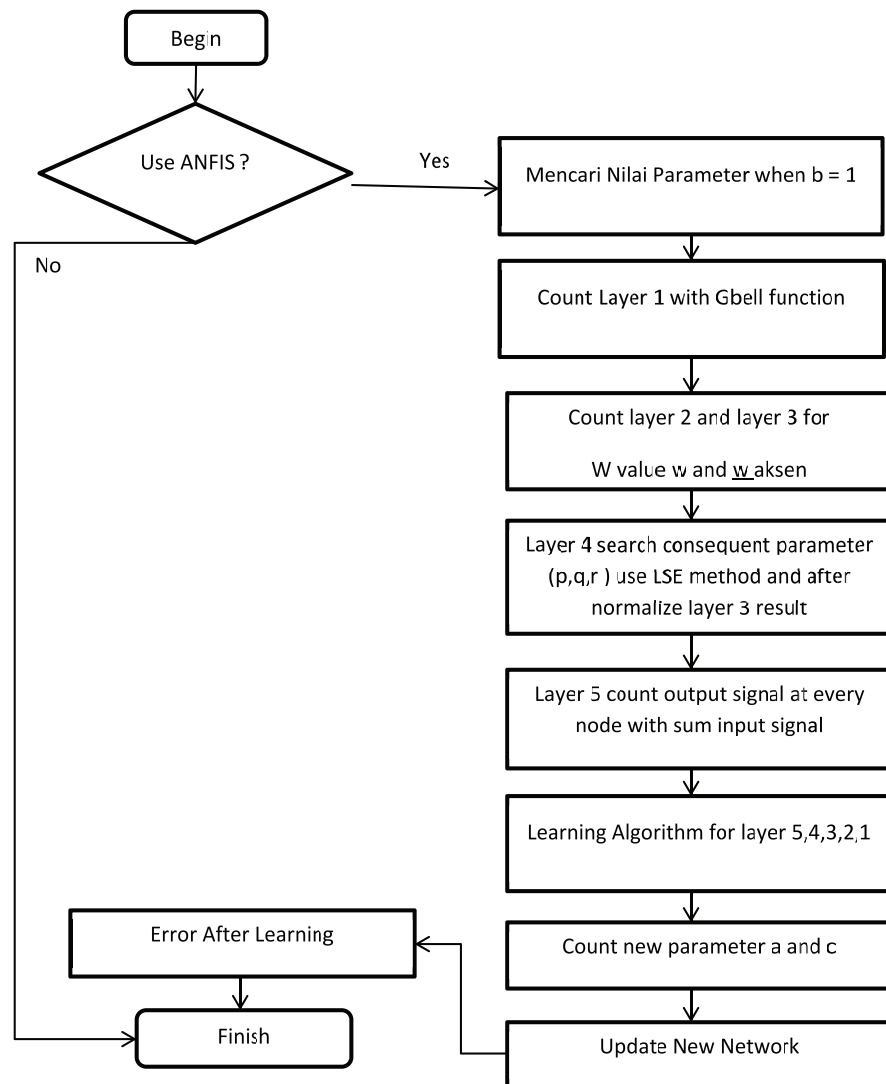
Begin

Use ANFIS ?

Yes

No

Mencari Nilai Parameter when b = 1

Count Layer 1 with Gbell function

Count layer 2 and layer 3 for

W value w and w aksen

Layer 4 search consequent parameter (p,q,r ) use LSE method and after normalize layer 3 result

Layer 5 count output signal at every node with sum input signal

Learning Algorithm for layer 5,4,3,2,1

Error After Learning

Count new parameter a and c

Finish

Update New Network